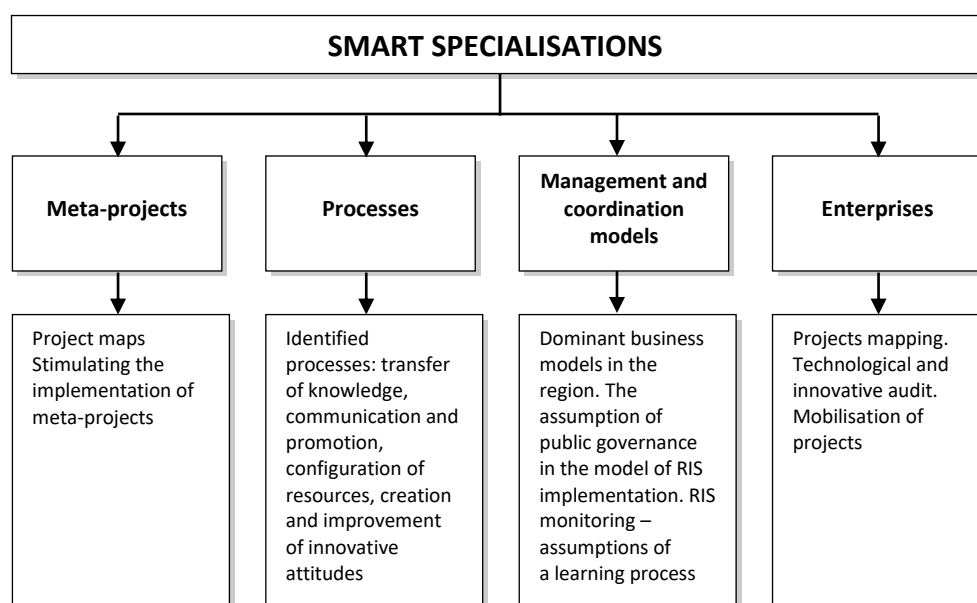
SMART SPECIALISATIONS

Meta-projects

Processes

Management and coordination models

Enterprises

Project maps
Stimulating the implementation of meta-projects

Identified processes: transfer of knowledge, communication and promotion, configuration of resources, creation and improvement of innovative attitudes

Dominant business models in the region. The assumption of public governance in the model of RIS implementation. RIS monitoring – assumptions of a learning process

Projects mapping. Technological and innovative audit. Mobilisation of projects